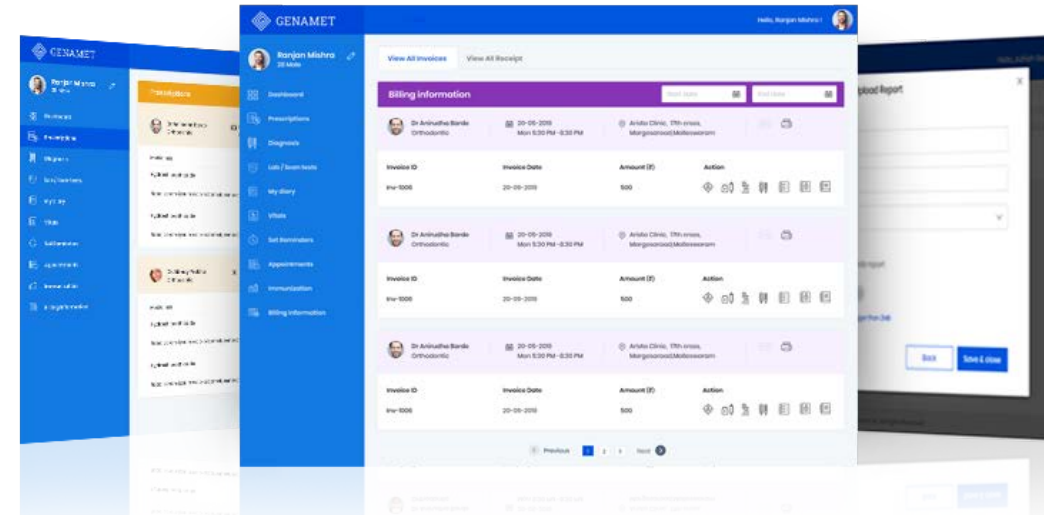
GENAMET

Hello, Ranjan Mishra !

Ranjan Mishra
28 Male

Dashboard
Prescriptions
Diagnosis
Lab / Scan tests
My diary
Vitals
Set Reminders
Appointments
Immunization
Billing information

View All Invoices
View All Receipt

Billing information

Start date
End date

Dr Anirudha Barde
Orthodontic

20-05-2019
Mon 5:30 PM -6:30 PM

Arista Clinic, 17th cross, Margosaroad,Malleswaram

| Invoice ID | Invoice Date | Amount (₹) | Action |
|---|---|---|---|
| Inv-1000 | 20-05-2019 | 500 | |

Dr Anirudha Barde
Orthodontic

20-05-2019
Mon 5:30 PM -6:30 PM

Arista Clinic, 17th cross, Margosaroad,Malleswaram

| Invoice ID | Invoice Date | Amount (₹) | Action |
|---|---|---|---|
| Inv-1000 | 20-05-2019 | 500 | |

Dr Anirudha Barde
Orthodontic

20-05-2019
Mon 5:30 PM -6:30 PM

Arista Clinic, 17th cross, Margosaroad,Malleswaram

| Invoice ID | Invoice Date | Amount (₹) | Action |
|---|---|---|---|
| Inv-1000 | 20-05-2019 | 500 | |

Previous 1 2 3 Next

GENAMET

Ranjan Mishra

Prescriptions

Upload Report

Back
Save & close